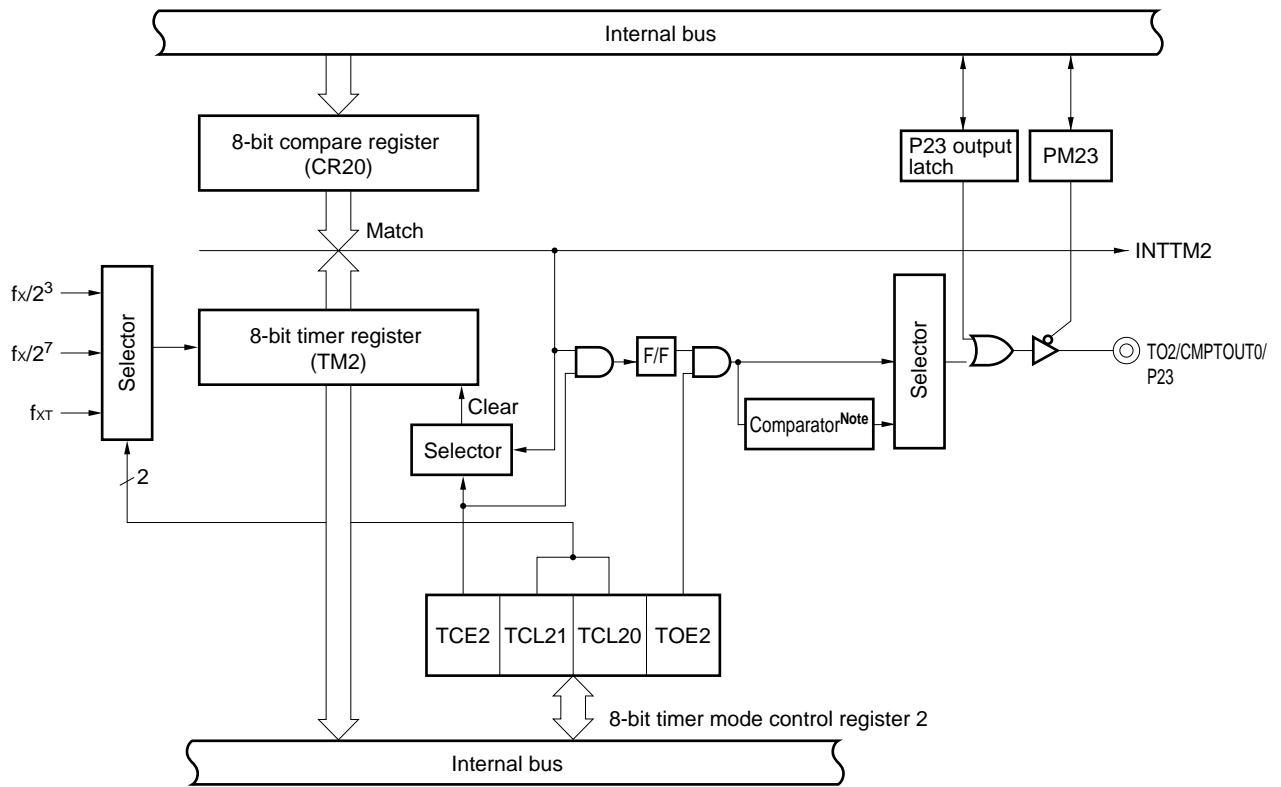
Internal bus

8-bit compare register (CR20)

P23 output latch

PM23

Match

INTTM2

$f_X/2^3$

$f_X/2^7$

$f_{XT}$

Selector

8-bit timer register (TM2)

Clear

Selector

F/F

Comparator$^{Note}$

Selector

TO2/CMPTOUT0/ P23

2

| TCE2 | TCL21 | TCL20 | TOE2 |
|---|---|---|---|

8-bit timer mode control register 2

Internal bus